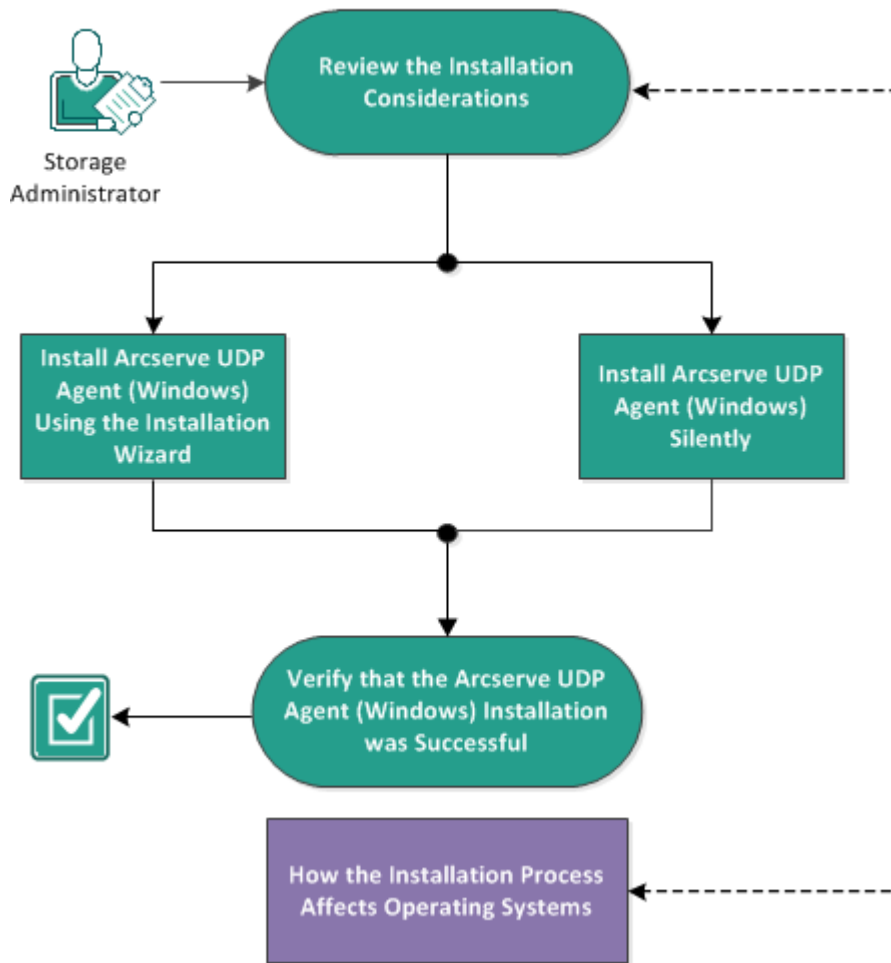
Storage Administrator

Review the Installation Considerations

Install Arcserve UDP Agent (Windows) Using the Installation Wizard

Install Arcserve UDP Agent (Windows) Silently

Verify that the Arcserve UDP Agent (Windows) Installation was Successful

How the Installation Process Affects Operating Systems